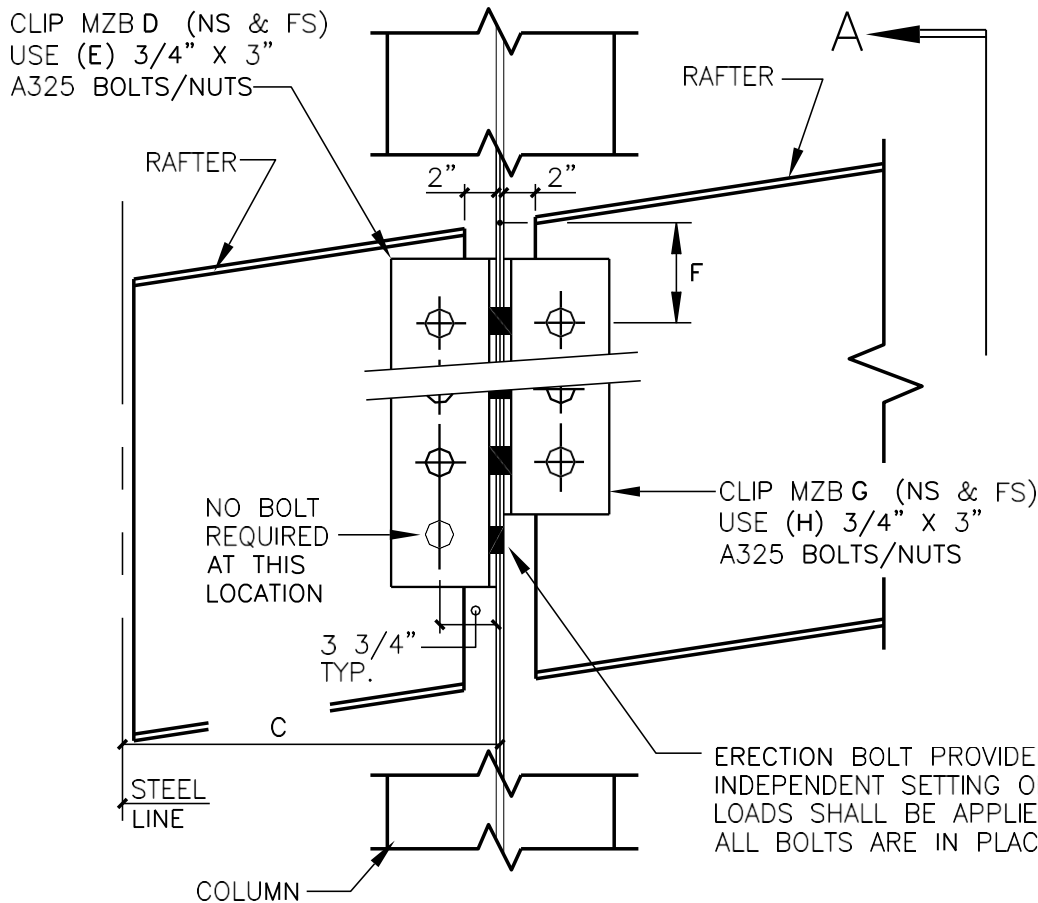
CLIP MZB D (NS & FS)
USE (E) 3/4" X 3"
A325 BOLTS/NUTS

A

RAFTER

RAFTER

2"

2"

F

NO BOLT
REQUIRED
AT THIS
LOCATION

CLIP MZB G (NS & FS)
USE (H) 3/4" X 3"
A325 BOLTS/NUTS

3 3/4"
TYP.

C

STEEL
LINE

ERECTION BOLT PROVIDE
INDEPENDENT SETTING O
LOADS SHALL BE APPLIE
ALL BOLTS ARE IN PLAC

COLUMN